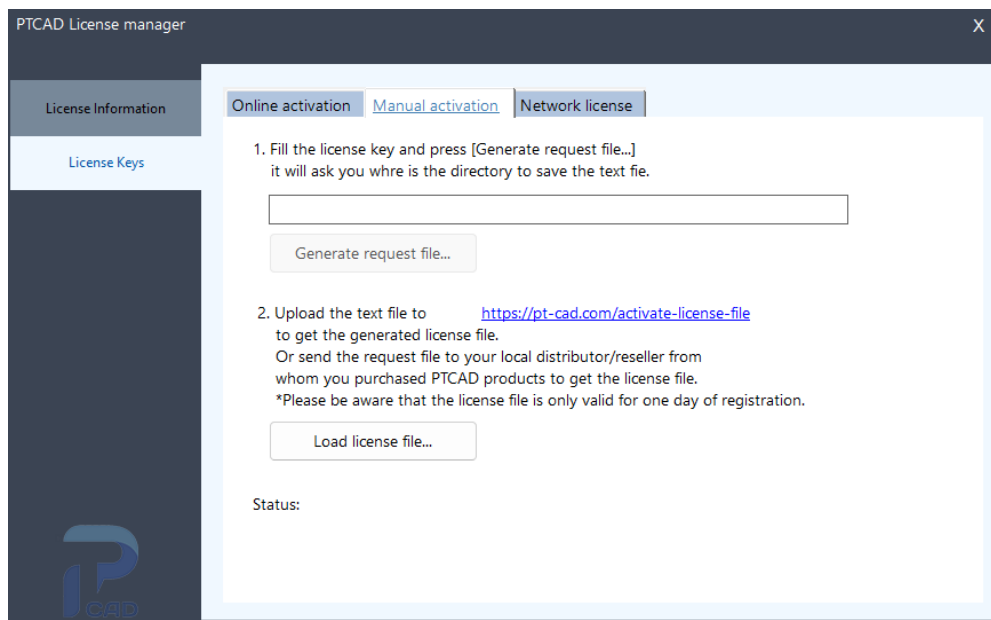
PTCAD License manager

X

License Information

License Keys

Online activation

Manual activation

Network license

1. Fill the license key and press [Generate request file...]
it will ask you whre is the directory to save the text fie.

Generate request file...

2. Upload the text file to https://pt-cad.com/activate-license-file
to get the generated license file.
Or send the request file to your local distributor/reseller from whom you purchased PTCAD products to get the license file.
*Please be aware that the license file is only valid for one day of registration.

Load license file...

Status:

P
CAD